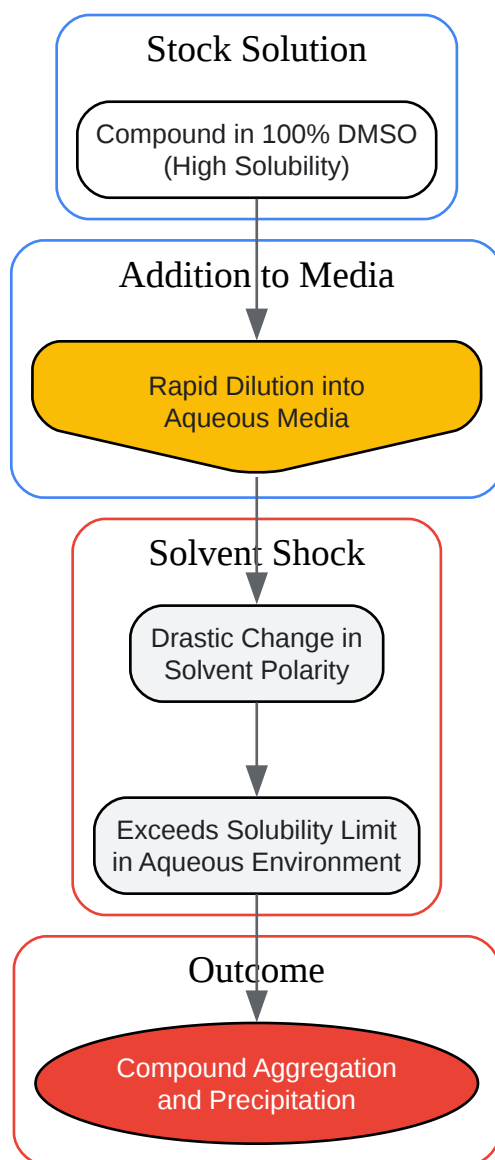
Stock Solution

Compound in 100% DMSO (High Solubility)

Addition to Media

Rapid Dilution into Aqueous Media

Solvent Shock

Drastic Change in Solvent Polarity

Exceeds Solubility Limit in Aqueous Environment

Outcome

Compound Aggregation and Precipitation